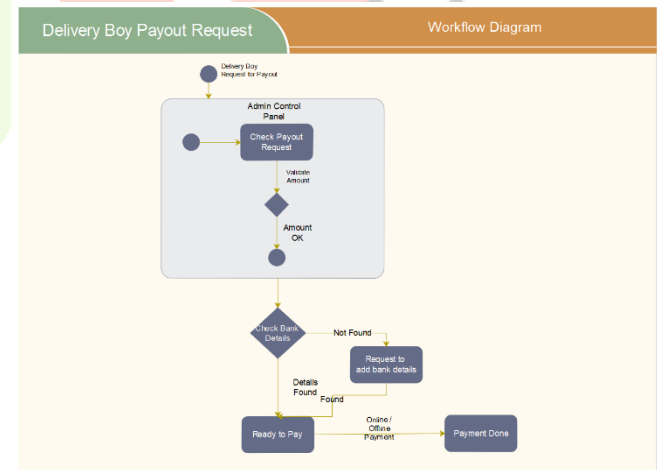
Delivery Boy Payout Request

Workflow Diagram

Delivery Boy Request for Payout

Admin Control Panel

Check Payout Request

Validate Amount

Amount OK

Check Bank Details

Not Found

Request to add bank details

Details Found

Found

Ready to Pay

Online / Offline Payment

Payment Done